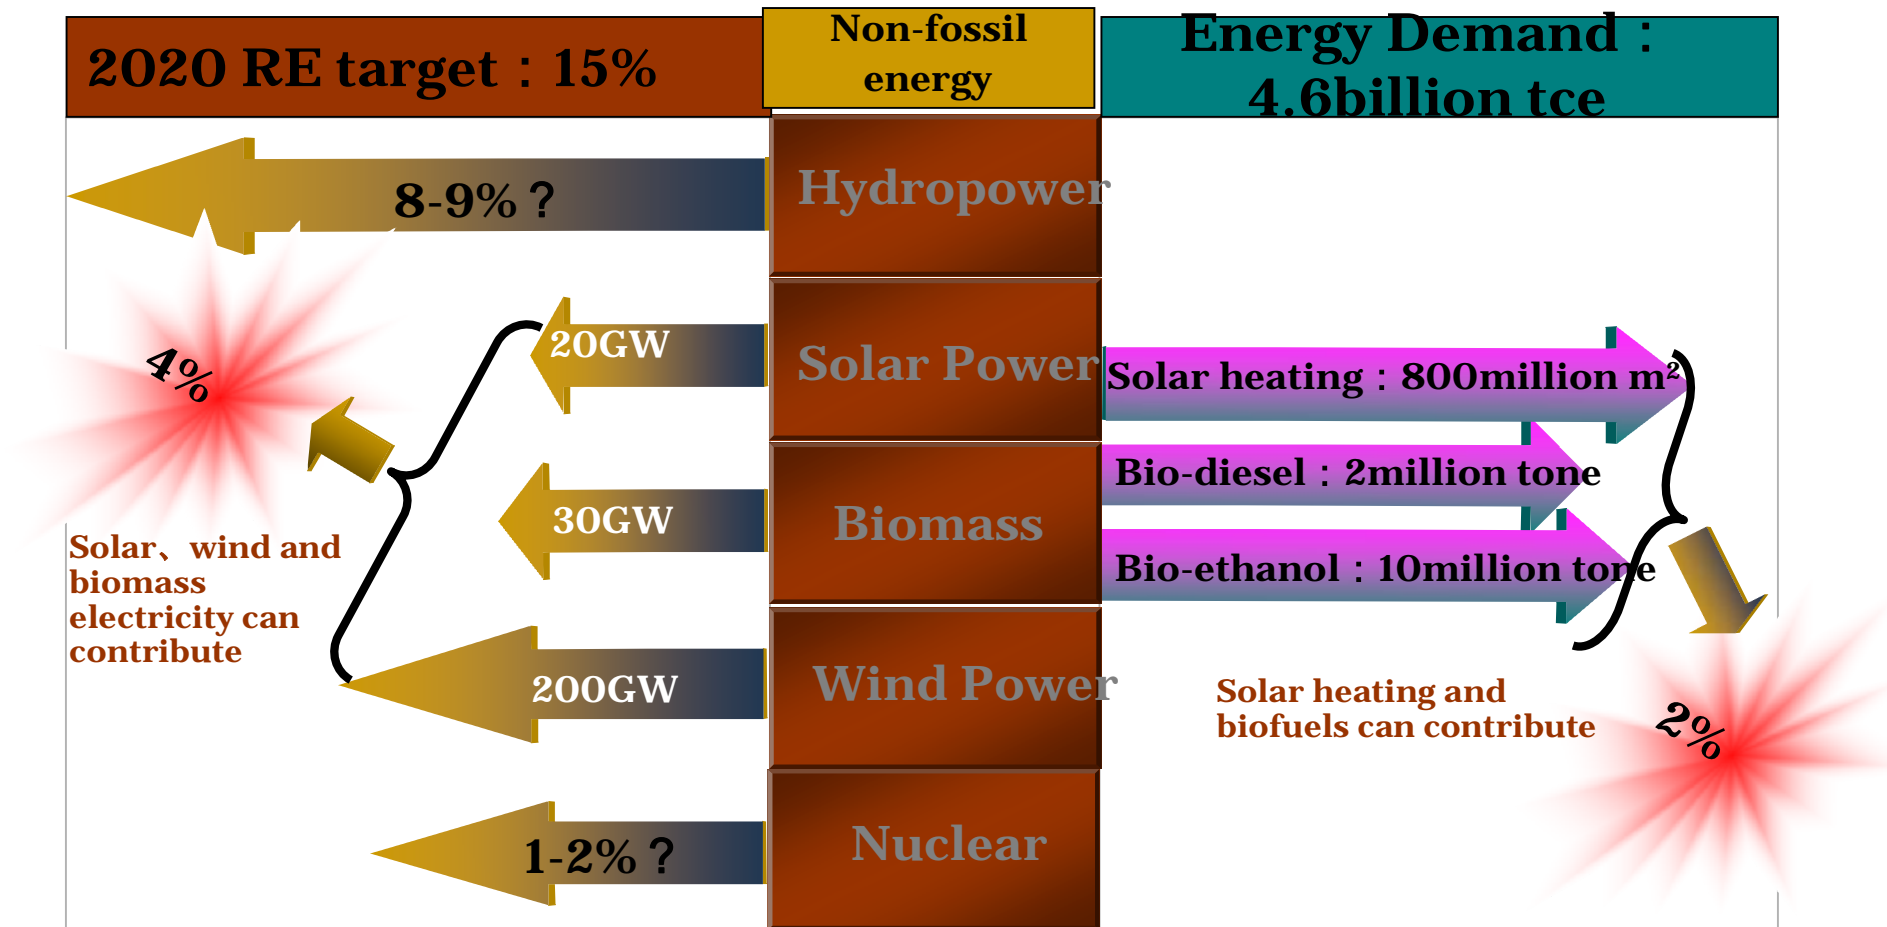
2020 RE target：15%

Non-fossil energy

Energy Demand：4.6billion tce

8-9%？

Hydropower

4%

20GW

Solar Power

Solar heating：800million m²

30GW

Biomass

Bio-diesel：2million tone

Bio-ethanol：10million tone

Solar、wind and biomass electricity can contribute

200GW

Wind Power

Solar heating and biofuels can contribute

2%

1-2%？

Nuclear